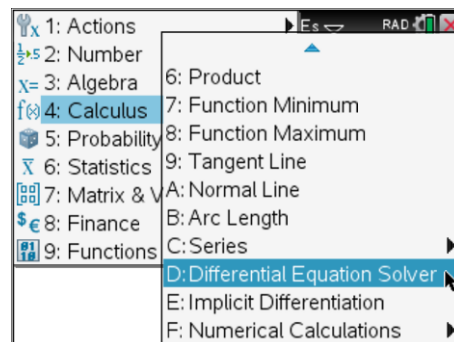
1: Actions
2: Number
3: Algebra
4: Calculus
5: Probability
6: Statistics
7: Matrix & V
8: Finance
9: Functions

Es
RAD

6: Product
7: Function Minimum
8: Function Maximum
9: Tangent Line
A: Normal Line
B: Arc Length
C: Series
D: Differential Equation Solver
E: Implicit Differentiation
F: Numerical Calculations